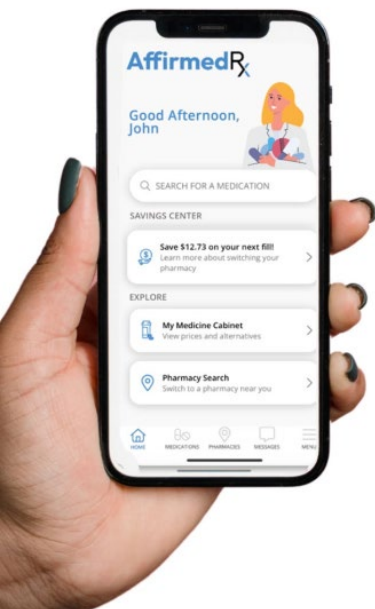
AffirmedRx

Good Afternoon, John

SEARCH FOR A MEDICATION

SAVINGS CENTER

Save $12.73 on your next fill!
Learn more about switching your pharmacy

EXPLORE

My Medicine Cabinet
View prices and alternatives

Pharmacy Search
Switch to a pharmacy near you

HOME MEDICATIONS PHARMACIES MESSAGES MENU